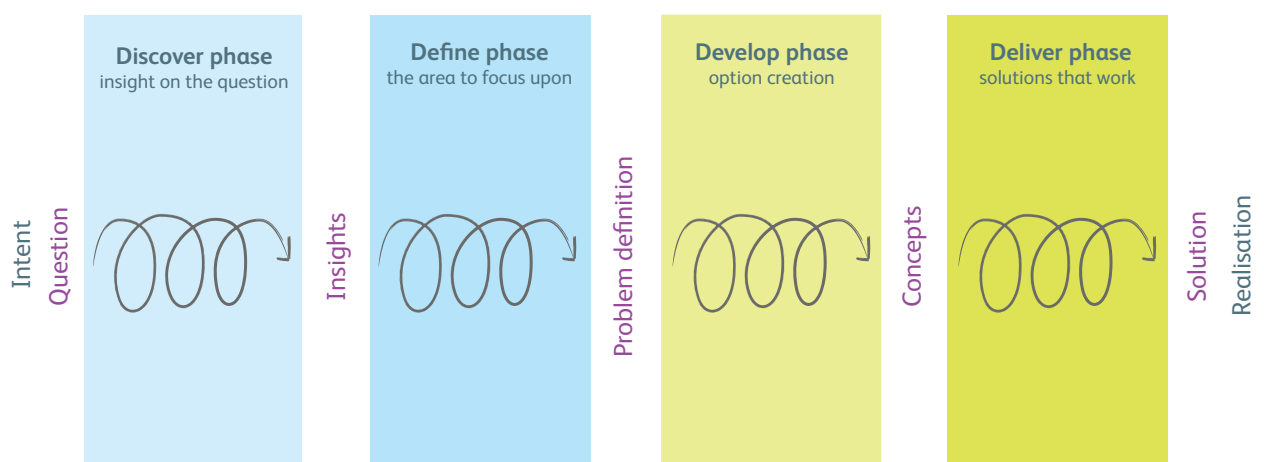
Intent

Question

Discover phase
insight on the question

Insights

Define phase
the area to focus upon

Problem definition

Develop phase
option creation

Concepts

Deliver phase
solutions that work

Solution

Realisation